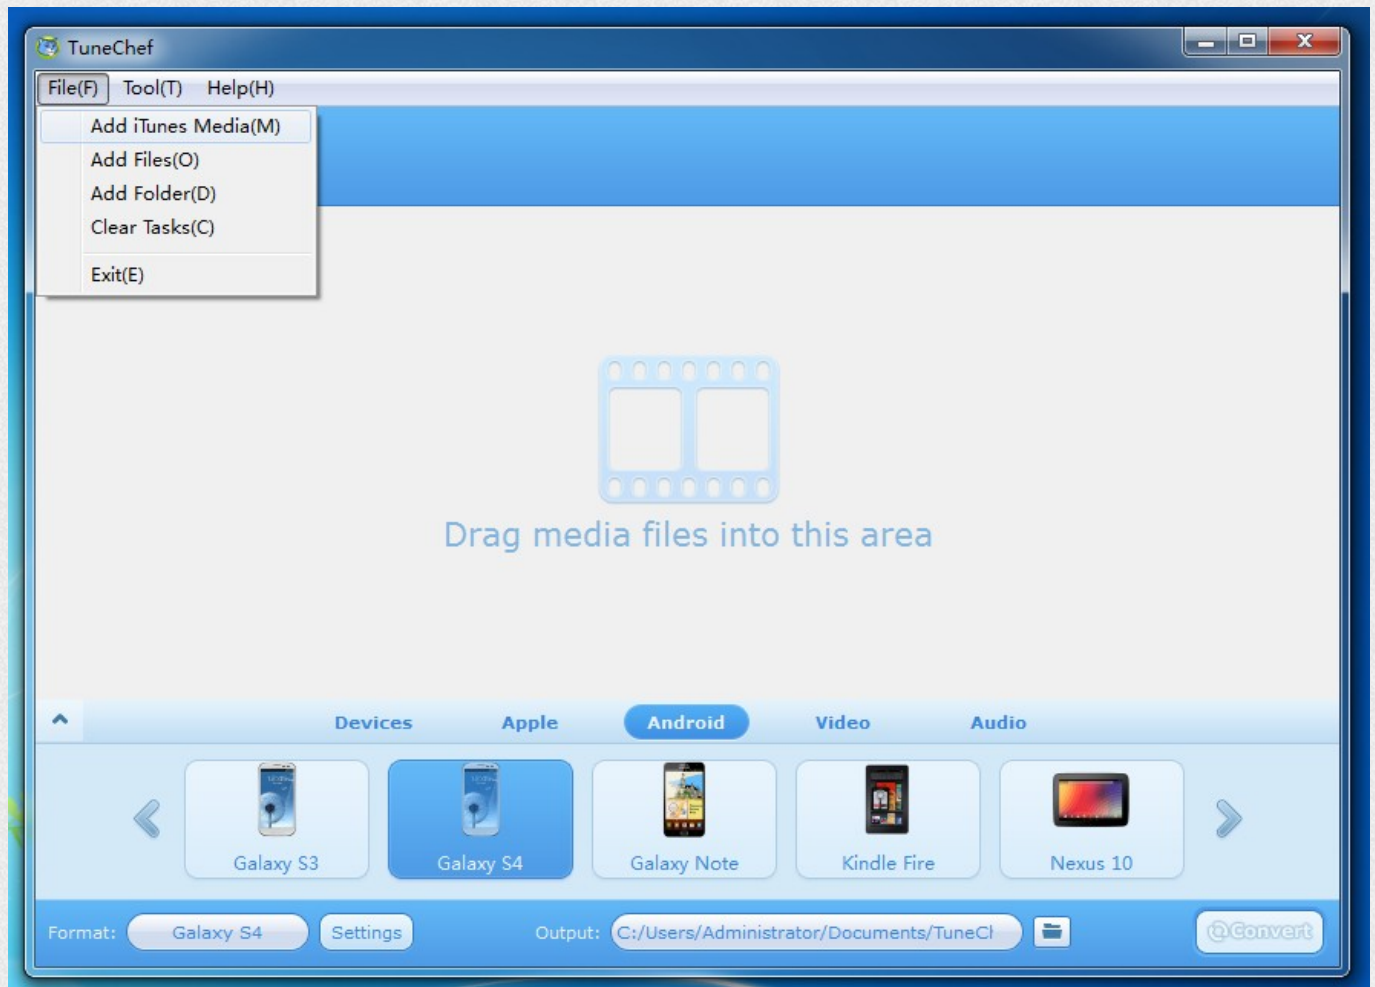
TuneChef

File(F) Tool(T) Help(H)

Add iTunes Media(M)
Add Files(O)
Add Folder(D)
Clear Tasks(C)
Exit(E)

Drag media files into this area

Devices Apple Android Video Audio

Galaxy S3 Galaxy S4 Galaxy Note Kindle Fire Nexus 10

Format: Galaxy S4 Settings Output: C:/Users/Administrator/Documents/TuneCh Convert